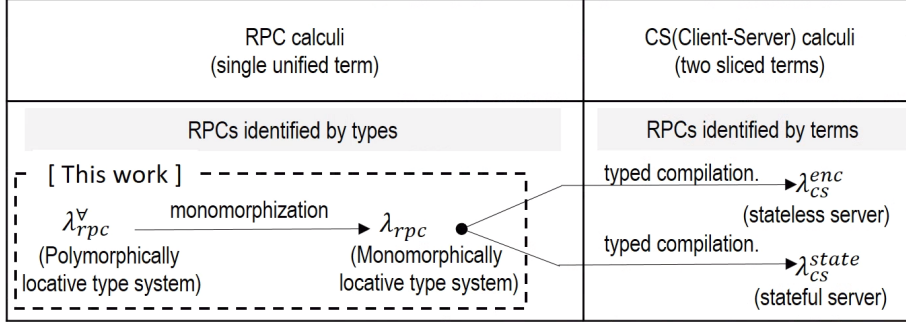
| RPC calculi (single unified term) | CS(Client-Server) calculi (two sliced terms) |
|---|---|
| RPCs identified by types | RPCs identified by terms |

[ This work ]

$\lambda_{rpc}^{\forall}$ (Polymorphically locative type system)

monomorphization

$\lambda_{rpc}$ (Monomorphically locative type system)

typed compilation.

$\lambda_{cs}^{enc}$ (stateless server)

typed compilation.

$\lambda_{cs}^{state}$ (stateful server)